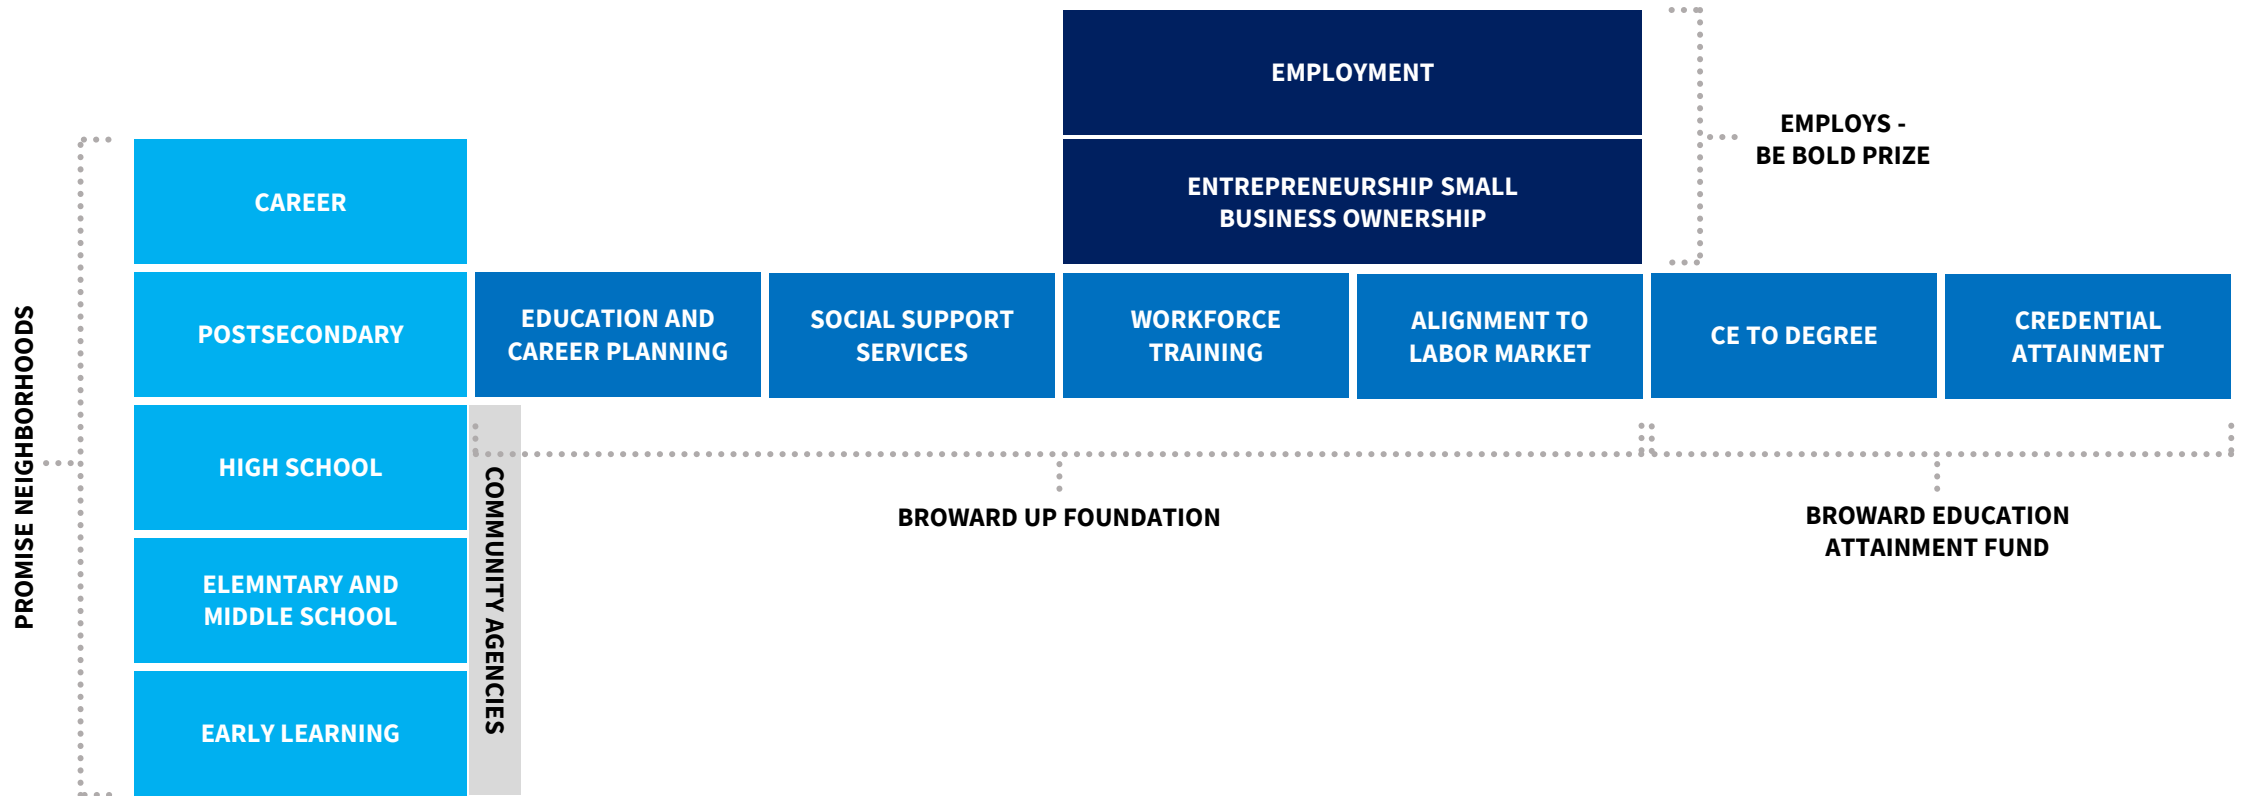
EMPLOYMENT

ENTREPRENEURSHIP SMALL BUSINESS OWNERSHIP

EMPLOYS - BE BOLD PRIZE

PROMISE NEIGHBORHOODS

CAREER

POSTSECONDARY

EDUCATION AND CAREER PLANNING

SOCIAL SUPPORT SERVICES

WORKFORCE TRAINING

ALIGNMENT TO LABOR MARKET

CE TO DEGREE

CREDENTIAL ATTAINMENT

HIGH SCHOOL

COMMUNITY AGENCIES

BROWARD UP FOUNDATION

BROWARD EDUCATION ATTAINMENT FUND

ELEMNTARY AND MIDDLE SCHOOL

EARLY LEARNING